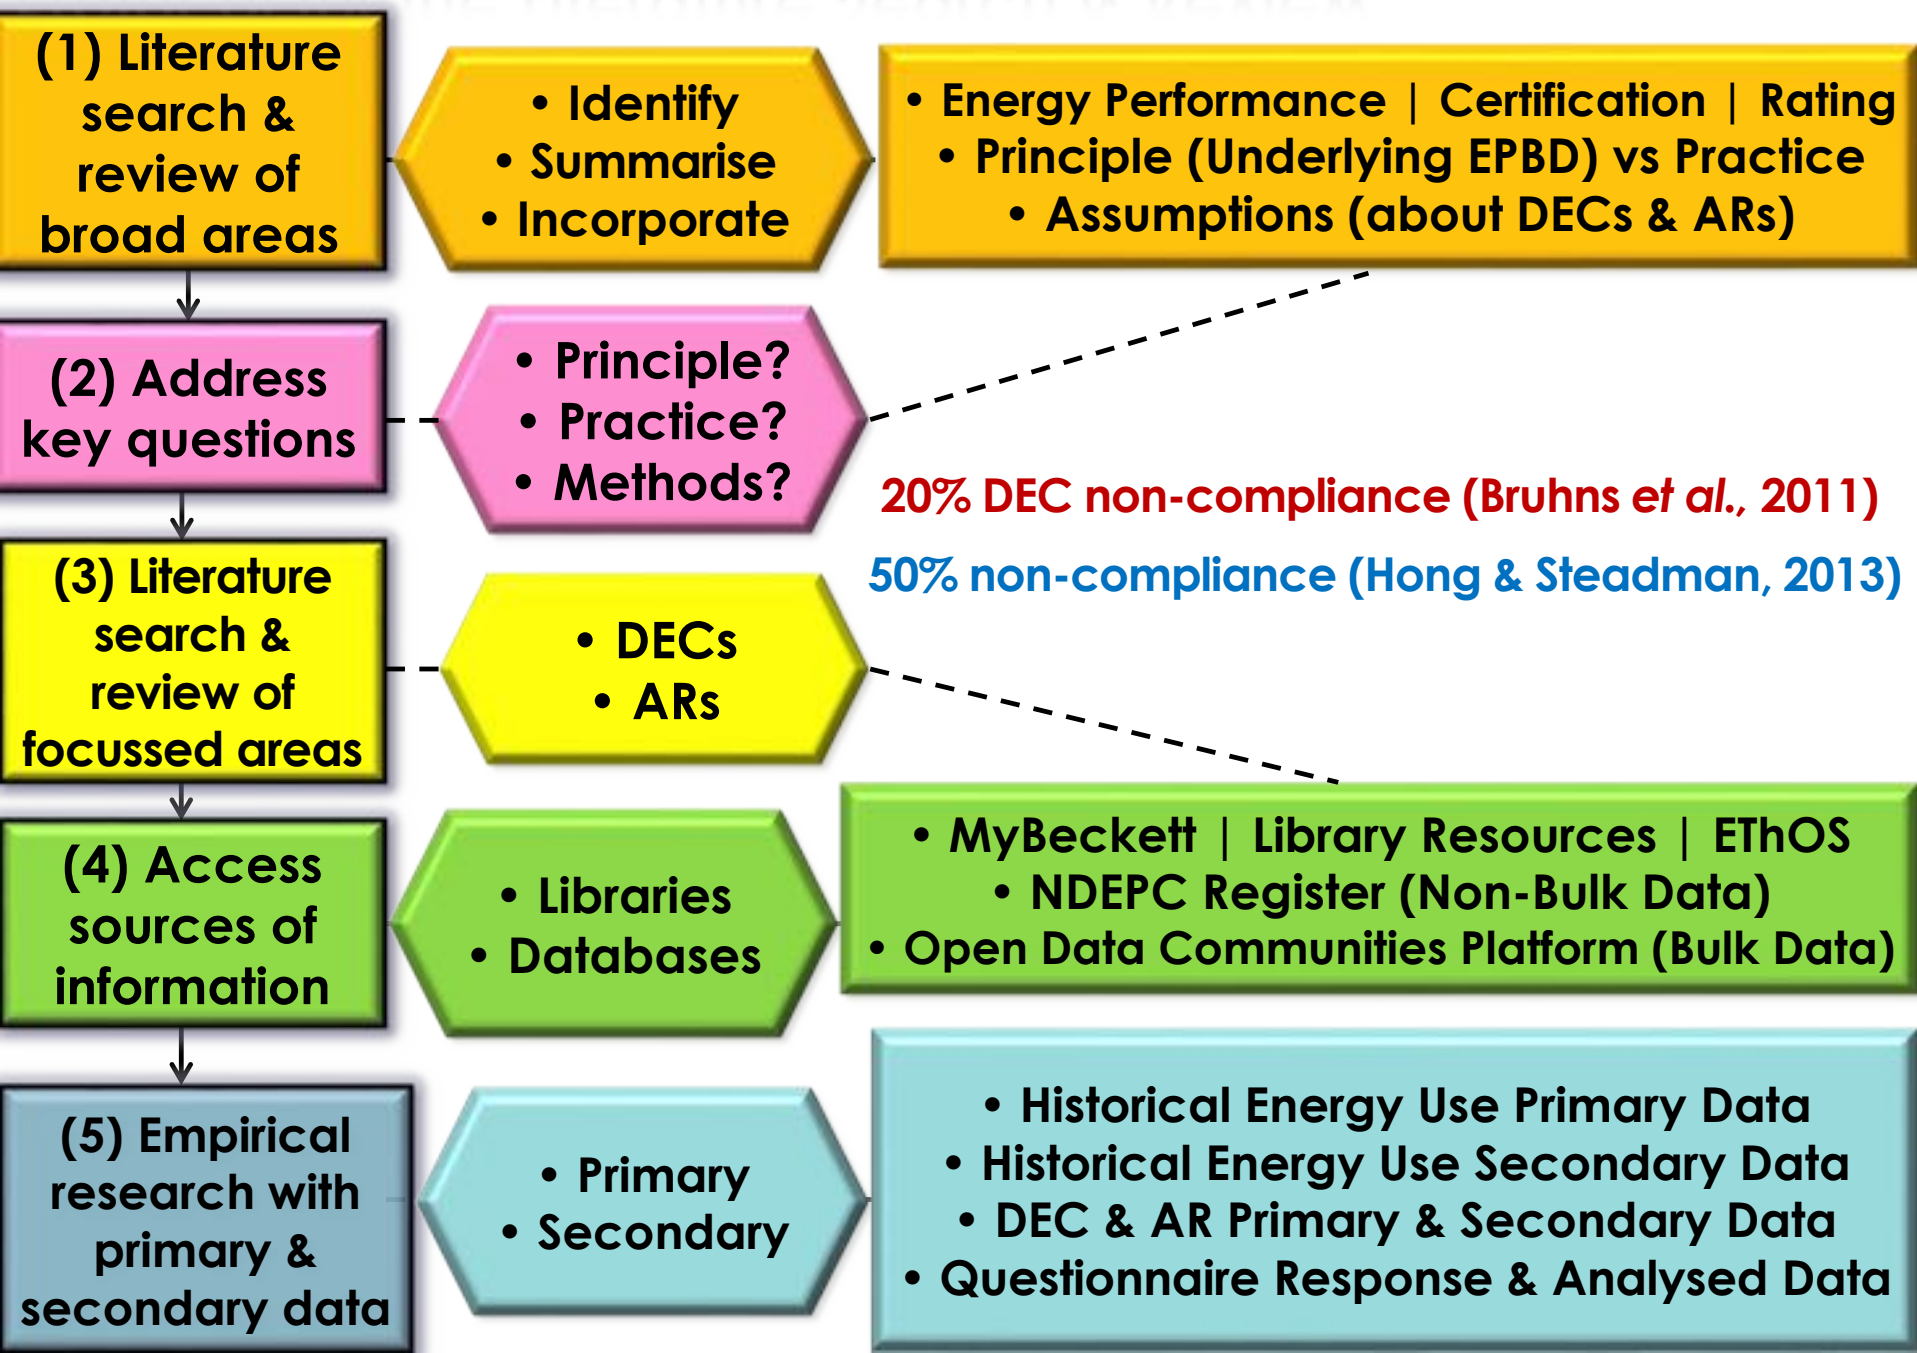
(1) Literature search & review of broad areas

• Identify
• Summarise
• Incorporate

• Energy Performance | Certification | Rating
• Principle (Underlying EPBD) vs Practice
• Assumptions (about DECs & ARs)

(2) Address key questions

• Principle?
• Practice?
• Methods?

20% DEC non-compliance (Bruhns *et al.*, 2011)

50% non-compliance (Hong & Steadman, 2013)

(3) Literature search & review of focussed areas

• DECs
• ARs

(4) Access sources of information

• Libraries
• Databases

• MyBeckett | Library Resources | EThOS
• NDEPC Register (Non-Bulk Data)
• Open Data Communities Platform (Bulk Data)

(5) Empirical research with primary & secondary data

• Primary
• Secondary

• Historical Energy Use Primary Data
• Historical Energy Use Secondary Data
• DEC & AR Primary & Secondary Data
• Questionnaire Response & Analysed Data